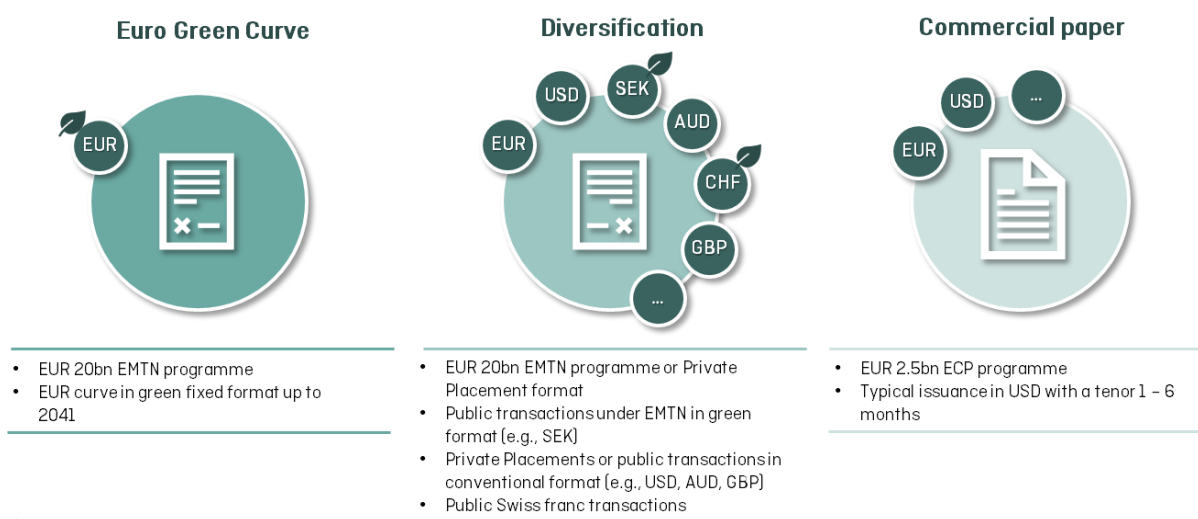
Euro Green Curve

EUR

- EUR 20bn EMTN programme
- EUR curve in green fixed format up to 2041

Diversification

USD SEK EUR AUD CHF GBP ...

- EUR 20bn EMTN programme or Private Placement format
- Public transactions under EMTN in green format (e.g., SEK)
- Private Placements or public transactions in conventional format (e.g., USD, AUD, GBP)
- Public Swiss franc transactions

Commercial paper

USD ... EUR

- EUR 2.5bn ECP programme
- Typical issuance in USD with a tenor 1 – 6 months